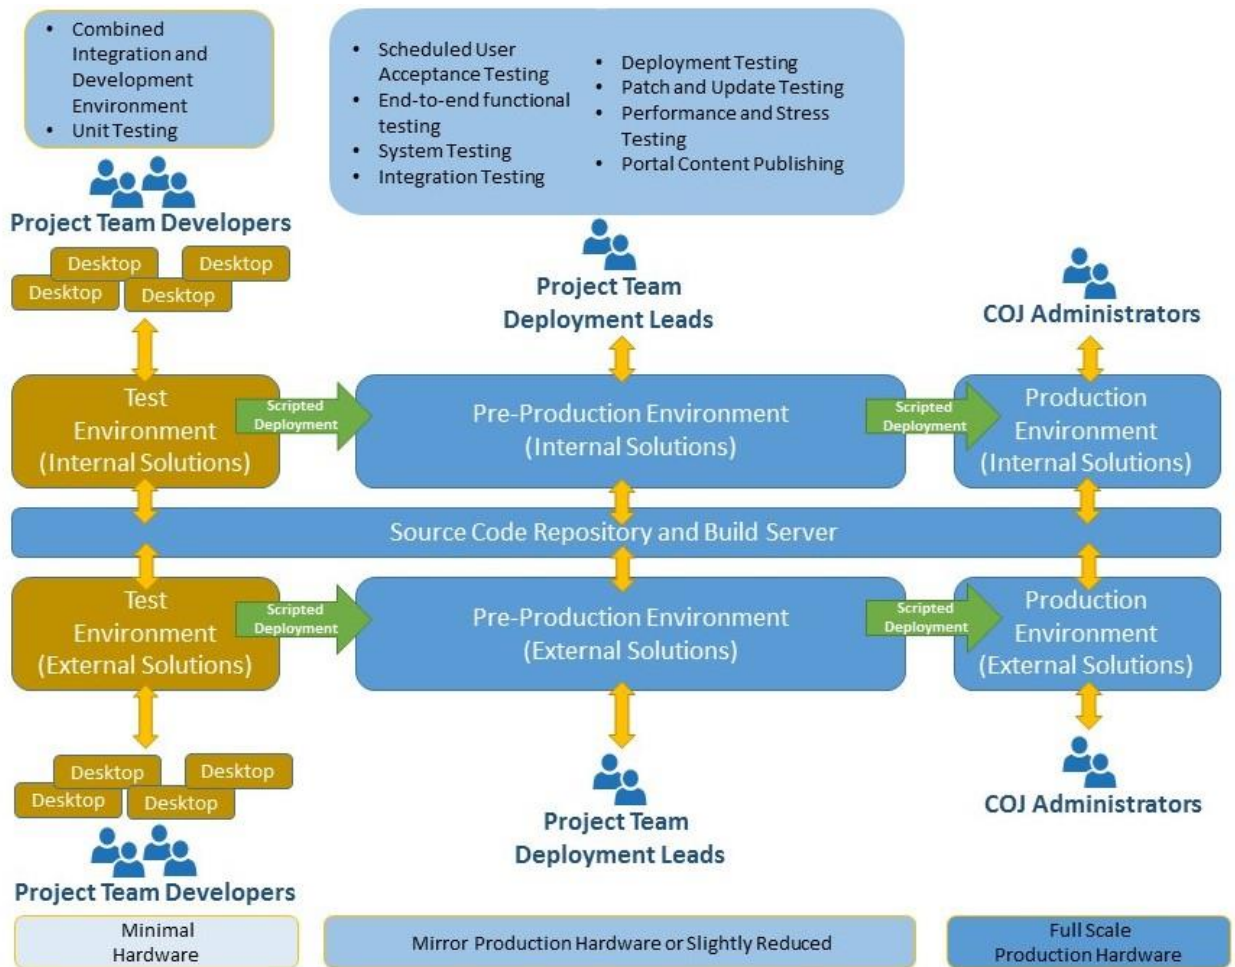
• Combined Integration and Development Environment
• Unit Testing

• Scheduled User Acceptance Testing
• End-to-end functional testing
• System Testing
• Integration Testing

• Deployment Testing
• Patch and Update Testing
• Performance and Stress Testing
• Portal Content Publishing

Project Team Developers

Desktop Desktop Desktop Desktop

Project Team Deployment Leads

COJ Administrators

Test Environment (Internal Solutions)

Scripted Deployment

Pre-Production Environment (Internal Solutions)

Scripted Deployment

Production Environment (Internal Solutions)

Source Code Repository and Build Server

Test Environment (External Solutions)

Scripted Deployment

Pre-Production Environment (External Solutions)

Scripted Deployment

Production Environment (External Solutions)

Desktop Desktop Desktop Desktop

Project Team Developers

Project Team Deployment Leads

COJ Administrators

Minimal Hardware

Mirror Production Hardware or Slightly Reduced

Full Scale Production Hardware